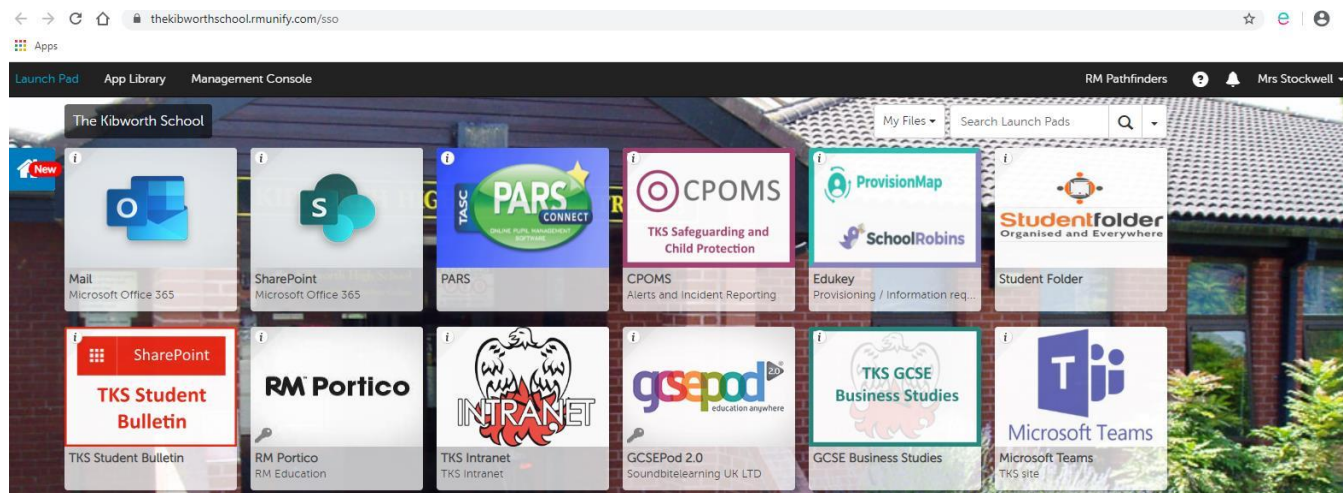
thekibworthschool.rmunify.com/sso

Apps

Launch Pad App Library Management Console RM Pathfinders Mrs Stockwell

The Kibworth School

My Files Search Launch Pads

New

O
Mail
Microsoft Office 365

S
SharePoint
Microsoft Office 365

TASC PARS CONNECT ONLINE PUPIL MANAGEMENT SOFTWARE
PARS

CPOMS TKS Safeguarding and Child Protection
CPOMS
Alerts and Incident Reporting

ProvisionMap SchoolRobins
Edukey
Provisioning / Information req...

Studentfolder Organised and Everywhere
Student Folder

SharePoint TKS Student Bulletin
TKS Student Bulletin

RM Portico
RM Portico
RM Education

INTRANET
TKS Intranet
TKS Intranet

gcsepod 2.0 education anywhere
GCSEPod 2.0
Soundbitelearning UK LTD

TKS GCSE Business Studies
GCSE Business Studies

Microsoft Teams
Microsoft Teams
TKS site